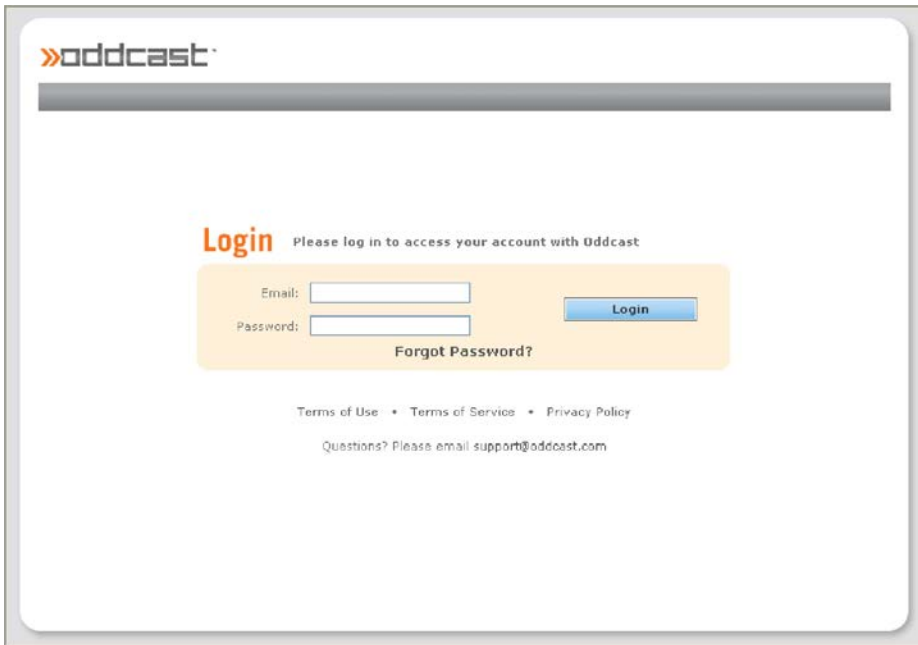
»oddcast

Login Please log in to access your account with Oddcast

Email:

Password:

Login

Forgot Password?

Terms of Use • Terms of Service • Privacy Policy

Questions? Please email support@oddcast.com